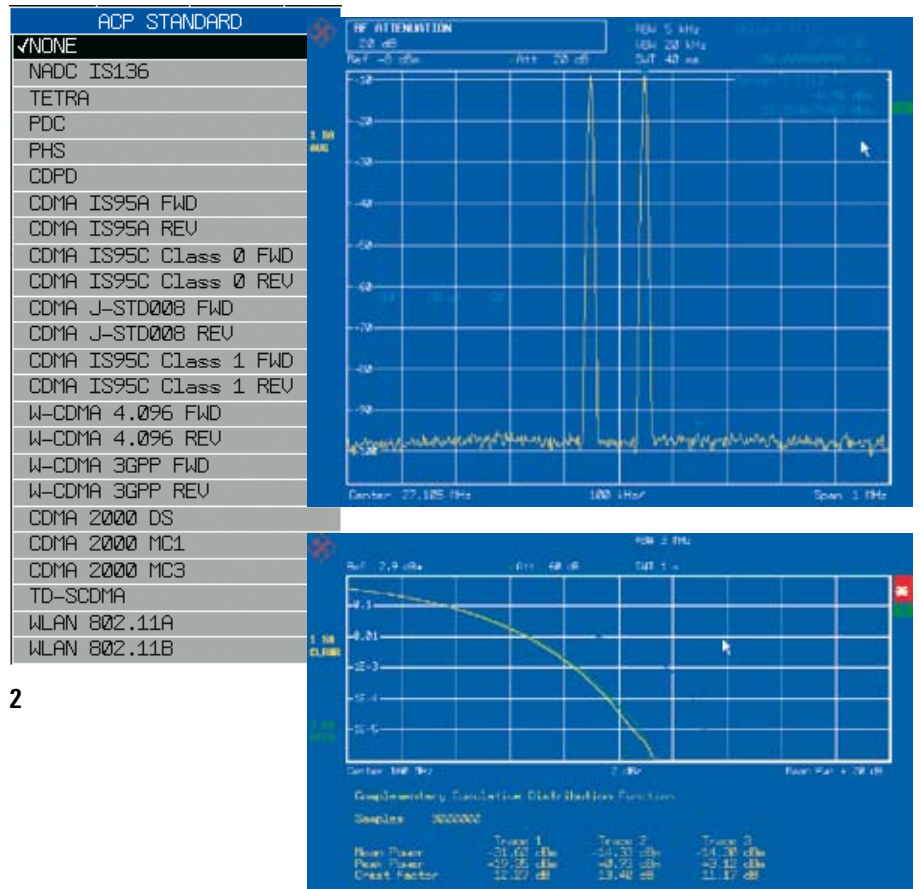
ACP STANDARD
✓NONE
NADC IS136
TETRA
PDC
PHS
CDPD
CDMA IS95A FWD
CDMA IS95A REV
CDMA IS95C Class 0 FWD
CDMA IS95C Class 0 REV
CDMA J-STD008 FWD
CDMA J-STD008 REV
CDMA IS95C Class 1 FWD
CDMA IS95C Class 1 REV
W-CDMA 4.096 FWD
W-CDMA 4.096 REV
W-CDMA 3GPP FWD
W-CDMA 3GPP REV
CDMA 2000 DS
CDMA 2000 MC1
CDMA 2000 MC3
TD-SCDMA
WLAN 802.11A
WLAN 802.11B

2

RF ATTENUATION
20 dB
Ref -8 dBm
Att 20 dB
RBW 5 kHz
VBW 20 kHz
SWT 40 ms
1 SA
AVG
-10
-20
-30
-40
-50
-60
-70
-80
-90
-100
Center 27.105 MHz
100 kHz/
Span 1 MHz

RBW 3 MHz
Ref 2.9 dBm
Att 40 dB
SWT 1 s
0.1
0.01
1E-3
1E-4
1E-5
1 SA
CLRWR
Center 100 MHz
2 dB/
Res Par = 20 dB
Complementary Cumulative Distribution Function
Samples 3000000

| | Trace 1 | Trace 2 | Trace 3 |
|---|---|---|---|
| Mean Power | -31.02 dBm | -34.33 dBm | -34.30 dBm |
| Peak Power | -19.35 dBm | -20.93 dBm | -23.12 dBm |
| Crest Factor | 12.27 dB | 13.40 dB | 11.17 dB |